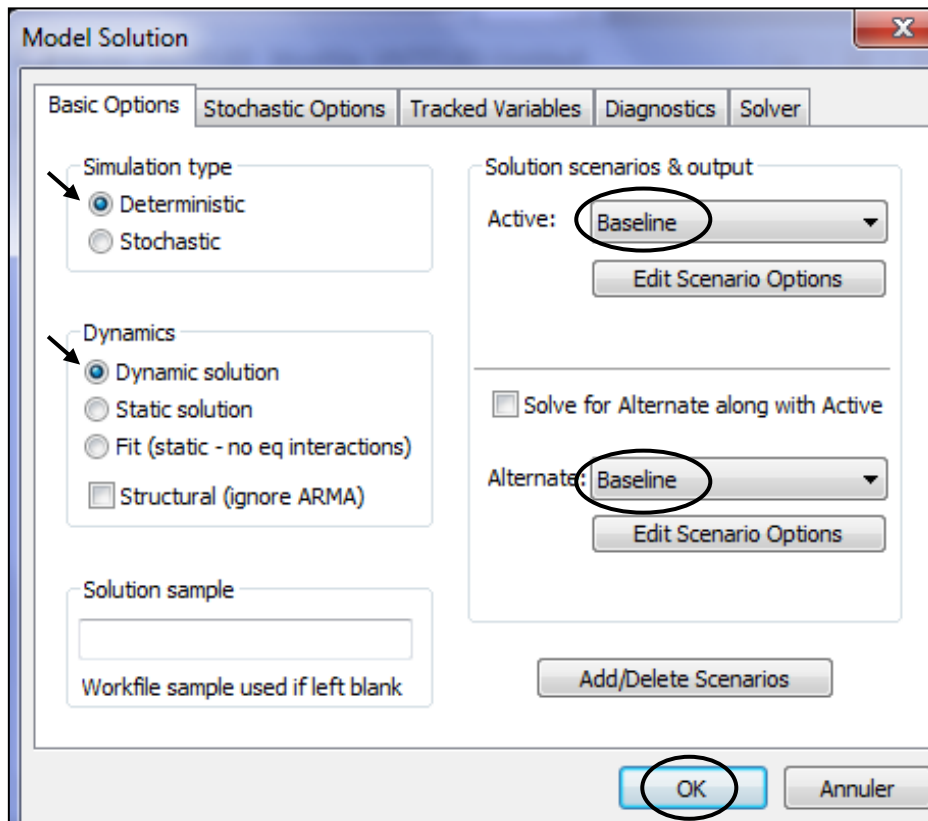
Model Solution

X

Basic Options | Stochastic Options | Tracked Variables | Diagnostics | Solver

Simulation type
Deterministic
Stochastic

Dynamics
Dynamic solution
Static solution
Fit (static - no eq interactions)
Structural (ignore ARMA)

Solution sample

Workfile sample used if left blank

Solution scenarios & output
Active: Baseline
Edit Scenario Options

Solve for Alternate along with Active

Alternate: Baseline
Edit Scenario Options

Add/Delete Scenarios

OK
Annuler